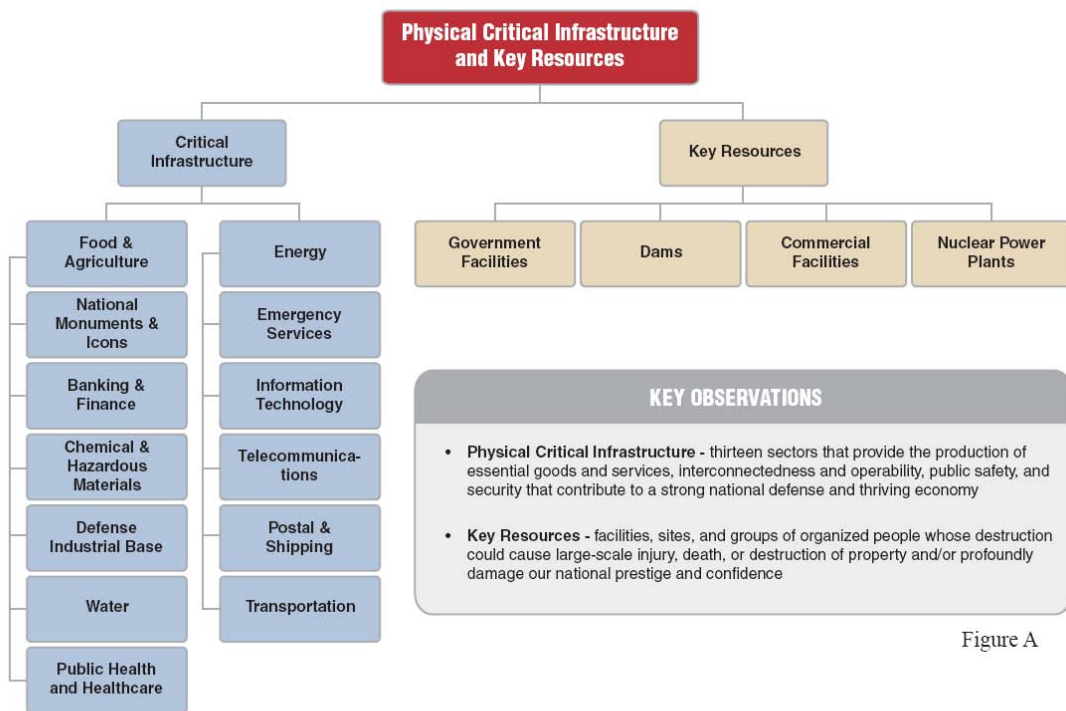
Physical Critical Infrastructure and Key Resources

Critical Infrastructure

Key Resources

Food & Agriculture

National Monuments & Icons

Banking & Finance

Chemical & Hazardous Materials

Defense Industrial Base

Water

Public Health and Healthcare

Energy

Emergency Services

Information Technology

Telecommunications

Postal & Shipping

Transportation

Government Facilities

Dams

Commercial Facilities

Nuclear Power Plants

KEY OBSERVATIONS

• Physical Critical Infrastructure - thirteen sectors that provide the production of essential goods and services, interconnectedness and operability, public safety, and security that contribute to a strong national defense and thriving economy

• Key Resources - facilities, sites, and groups of organized people whose destruction could cause large-scale injury, death, or destruction of property and/or profoundly damage our national prestige and confidence

Figure A